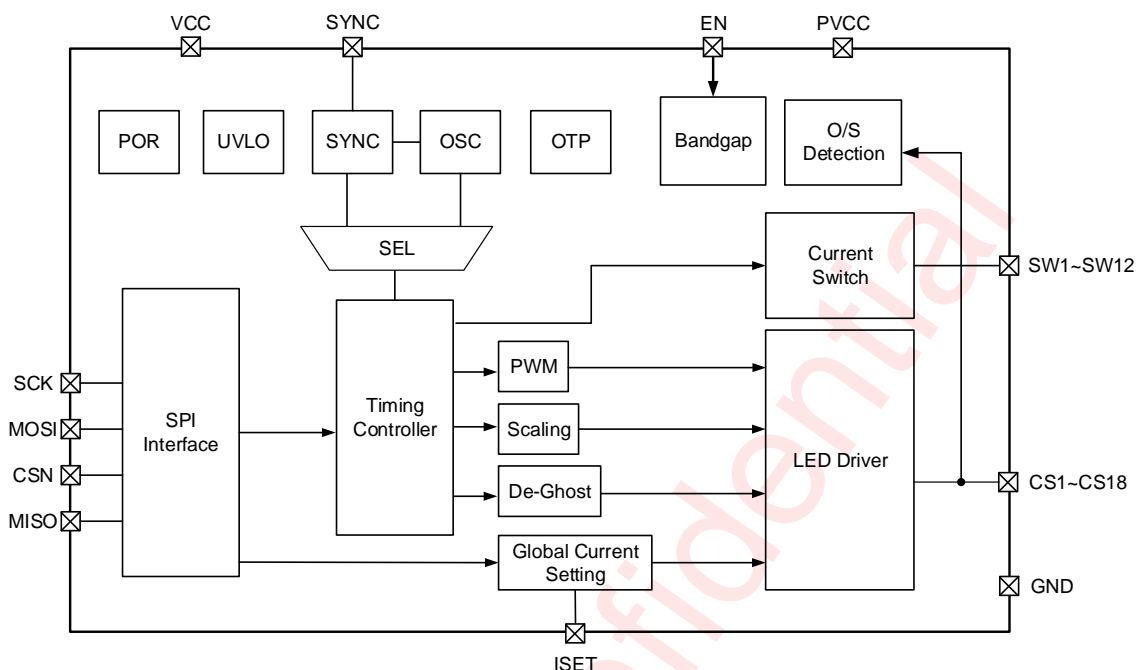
VCC
SYNC
EN
PVCC

POR
UVLO
SYNC
OSC
OTP
Bandgap
O/S Detection

SEL

Current Switch
SW1~SW12

SCK
MOSI
CSN
MISO

SPI Interface

Timing Controller

PWM
Scaling
De-Ghost

LED Driver
CS1~CS18

Global Current Setting

GND

ISET

Confidential